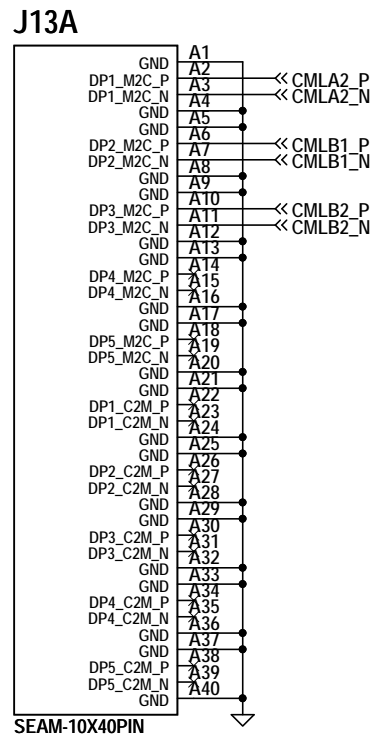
J13A

GND A1
A2
DP1_M2C_P A3 CMLA2_P
DP1_M2C_N A4 CMLA2_N
GND A5
GND A6
DP2_M2C_P A7 CMLB1_P
DP2_M2C_N A8 CMLB1_N
GND A9
GND A10
DP3_M2C_P A11 CMLB2_P
DP3_M2C_N A12 CMLB2_N
GND A13
GND A14
DP4_M2C_P A15
DP4_M2C_N A16
GND A17
GND A18
DP5_M2C_P A19
DP5_M2C_N A20
GND A21
GND A22
DP1_C2M_P A23
DP1_C2M_N A24
GND A25
GND A26
DP2_C2M_P A27
DP2_C2M_N A28
GND A29
GND A30
DP3_C2M_P A31
DP3_C2M_N A32
GND A33
GND A34
DP4_C2M_P A35
DP4_C2M_N A36
GND A37
GND A38
DP5_C2M_P A39
DP5_C2M_N A40
GND

SEAM-10X40PIN